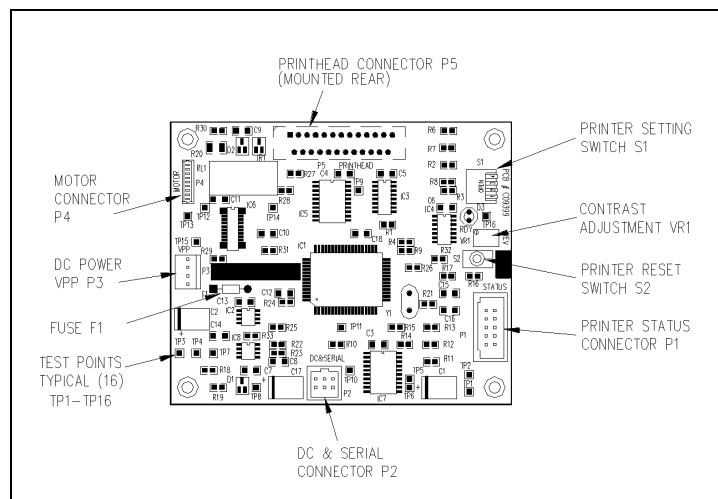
PRINTHEAD CONNECTOR P5
(MOUNTED REAR)

PRINTER SETTING SWITCH S1

MOTOR CONNECTOR P4

CONTRAST ADJUSTMENT VR1

DC POWER VPP P3

PRINTER RESET SWITCH S2

FUSE F1

PRINTER STATUS CONNECTOR P1

TEST POINTS TYPICAL (16) TP1–TP16

DC & SERIAL CONNECTOR P2

R30 C9 R20 D2 RL1 P4 MOTOR TP13 TP12 C11 TP14 R28 R27 C4 P5 PRINTHEAD IC5 P9 C5 IC3 R6 R7 R2 R8 R3 S1 TP16 D3 VR1 C6 IC4 C10 R31 TP15 VPP P3 R29 IC1 C18 P4 R9 R26 R32 S2 R17 C15 R16 STATUS C12 R24 C13 C2 IC2 C14 R25 R21 Y1 C16 R13 P1 R12 R11 TP3 TP4 TP7 IC6 R33 R22 R23 C8 R18 D1 C7 C17 TP11 R10 C3 R15 R14 DC&SERIAL P2 TP10 IC7 TP5 TP6 C1 TP2 TP1 R19 TP8